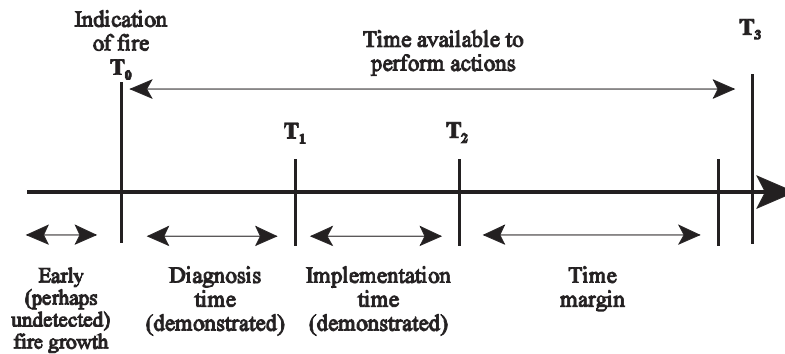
Indication of fire
$T_0$

Time available to perform actions

$T_3$

$T_1$

$T_2$

Early (perhaps undetected) fire growth

Diagnosis time (demonstrated)

Implementation time (demonstrated)

Time margin